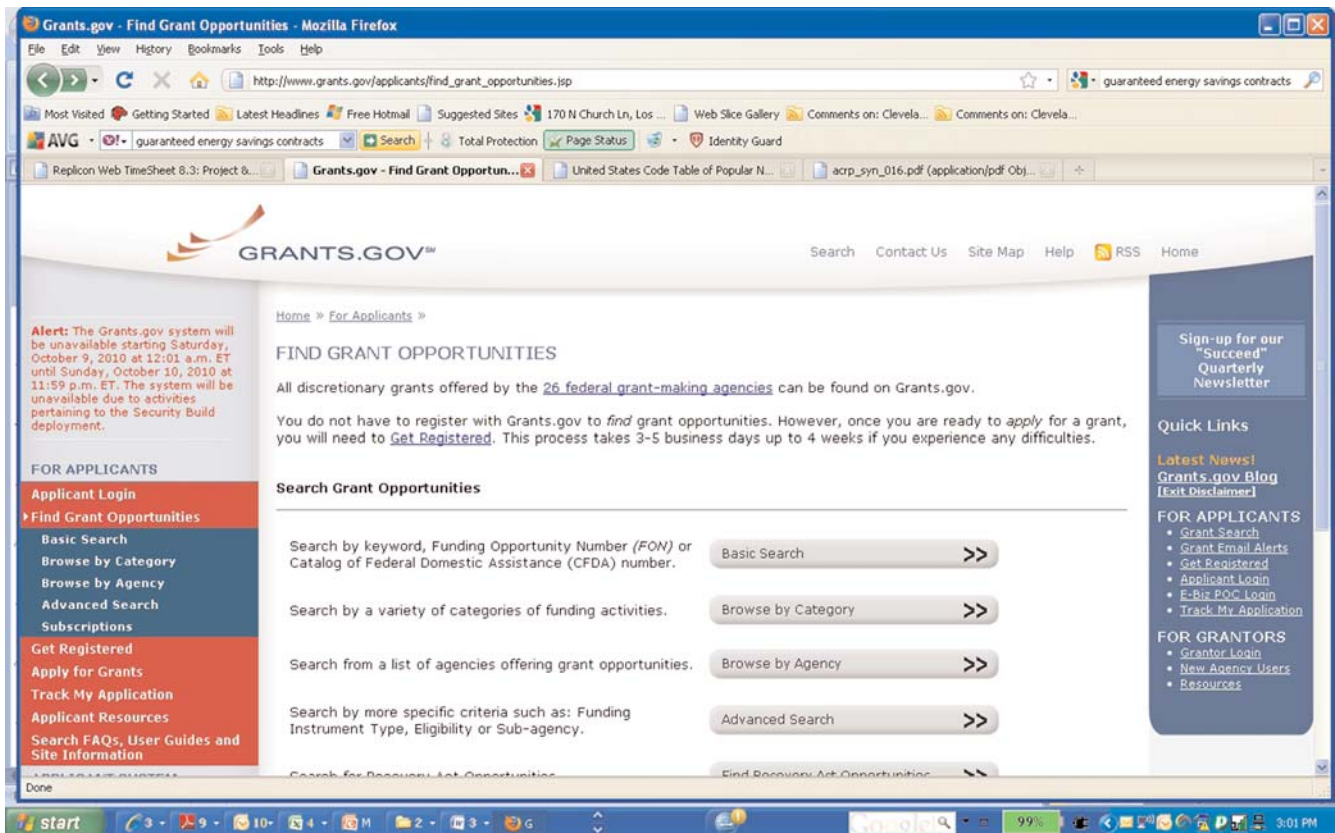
Grants.gov - Find Grant Opportunities - Mozilla Firefox

File Edit View History Bookmarks Tools Help

http://www.grants.gov/applicants/find_grant_opportunities.jsp

guaranteed energy savings contracts

Most Visited Getting Started Latest Headlines Free Hotmail Suggested Sites 170 N Church Ln, Los ... Web Slice Gallery Comments on: Clevela... Comments on: Clevela...

AVG guaranteed energy savings contracts Search Total Protection Page Status Identity Guard

Replicon Web TimeSheet 8.3: Project &... Grants.gov - Find Grant Opportun... United States Code Table of Popular N... acrp_syn_016.pdf (application/pdf Obj...

GRANTS.GOV℠

Search Contact Us Site Map Help RSS Home

Alert: The Grants.gov system will be unavailable starting Saturday, October 9, 2010 at 12:01 a.m. ET until Sunday, October 10, 2010 at 11:59 p.m. ET. The system will be unavailable due to activities pertaining to the Security Build deployment.

FOR APPLICANTS
Applicant Login
Find Grant Opportunities
Basic Search
Browse by Category
Browse by Agency
Advanced Search
Subscriptions
Get Registered
Apply for Grants
Track My Application
Applicant Resources
Search FAQs, User Guides and Site Information

Home » For Applicants »

FIND GRANT OPPORTUNITIES

All discretionary grants offered by the 26 federal grant-making agencies can be found on Grants.gov.

You do not have to register with Grants.gov to find grant opportunities. However, once you are ready to apply for a grant, you will need to Get Registered. This process takes 3-5 business days up to 4 weeks if you experience any difficulties.

Search Grant Opportunities

Search by keyword, Funding Opportunity Number (FON) or Catalog of Federal Domestic Assistance (CFDA) number. Basic Search >>

Search by a variety of categories of funding activities. Browse by Category >>

Search from a list of agencies offering grant opportunities. Browse by Agency >>

Search by more specific criteria such as: Funding Instrument Type, Eligibility or Sub-agency. Advanced Search >>

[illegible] Find Recovery Act Opportunities >>

Sign-up for our "Succeed" Quarterly Newsletter

Quick Links

Latest News!
Grants.gov Blog
[Exit Disclaimer]

FOR APPLICANTS
• Grant Search
• Grant Email Alerts
• Get Registered
• Applicant Login
• E-Biz POC Login
• Track My Application

FOR GRANTORS
• Grantor Login
• New Agency Users
• Resources

Done

start 99% 3:01 PM